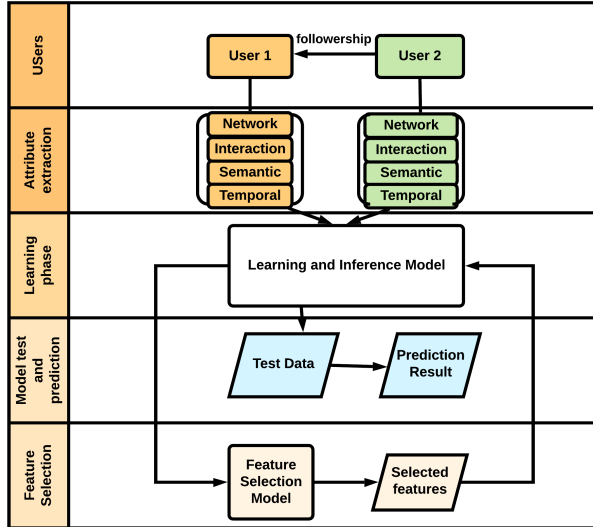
USers

followership

User 1

User 2

Attribute extraction

Network
Interaction
Semantic
Temporal

Network
Interaction
Semantic
Temporal

Learning phase

Learning and Inference Model

Model test and prediction

Test Data

Prediction Result

Feature Selection

Feature Selection Model

Selected features